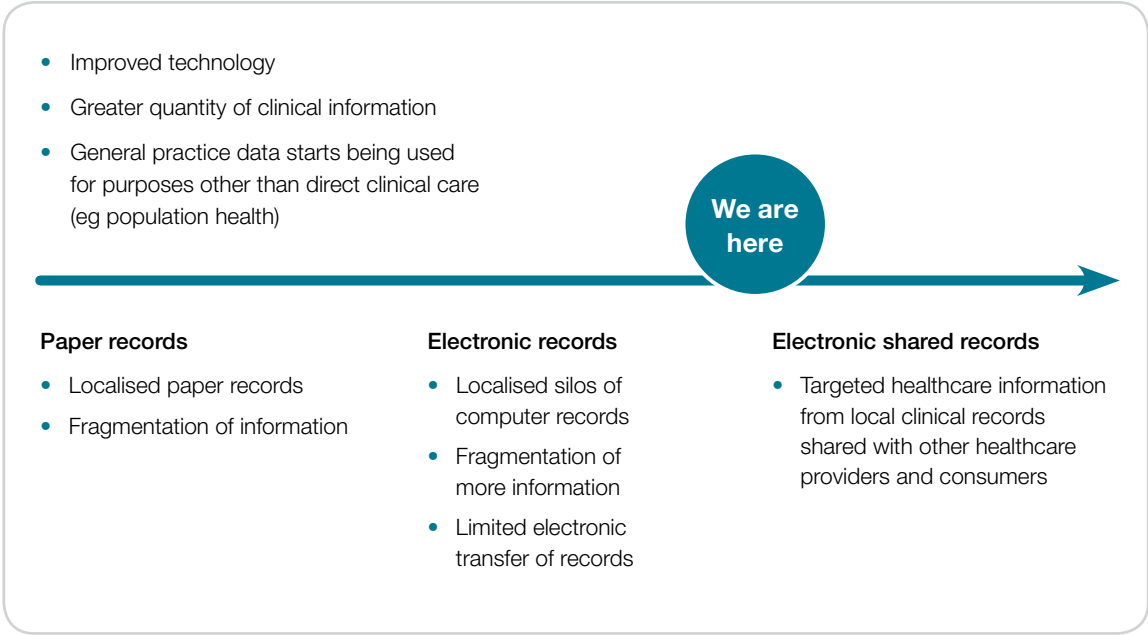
- Improved technology
- Greater quantity of clinical information
- General practice data starts being used for purposes other than direct clinical care (eg population health)

We are here

**Paper records**
- Localised paper records
- Fragmentation of information

**Electronic records**
- Localised silos of computer records
- Fragmentation of more information
- Limited electronic transfer of records

**Electronic shared records**
- Targeted healthcare information from local clinical records shared with other healthcare providers and consumers